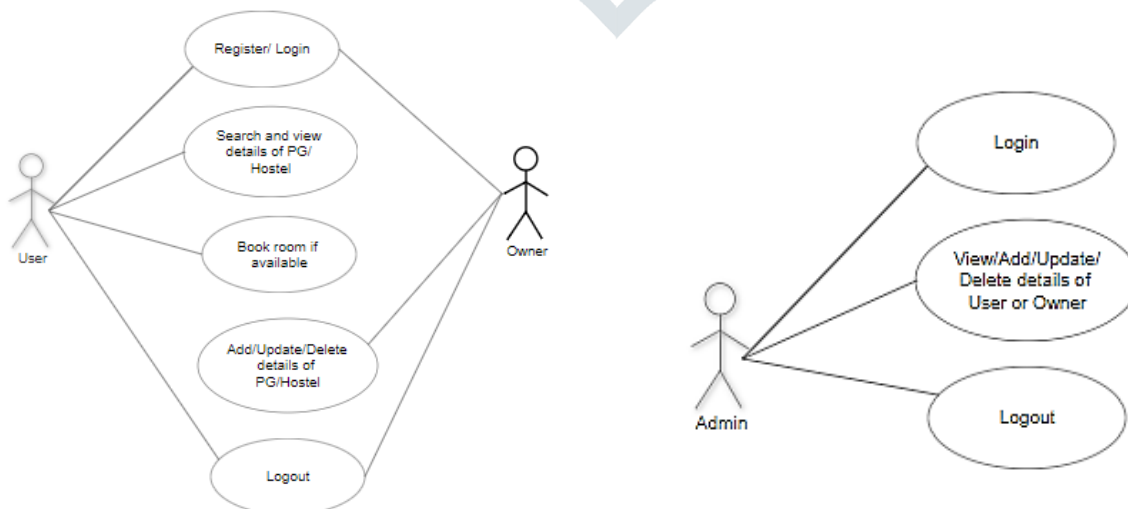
Register/ Login

Search and view details of PG/ Hostel

User

Book room if available

Owner

Add/Update/Delete details of PG/Hostel

Logout

Login

View/Add/Update/ Delete details of User or Owner

Admin

Logout